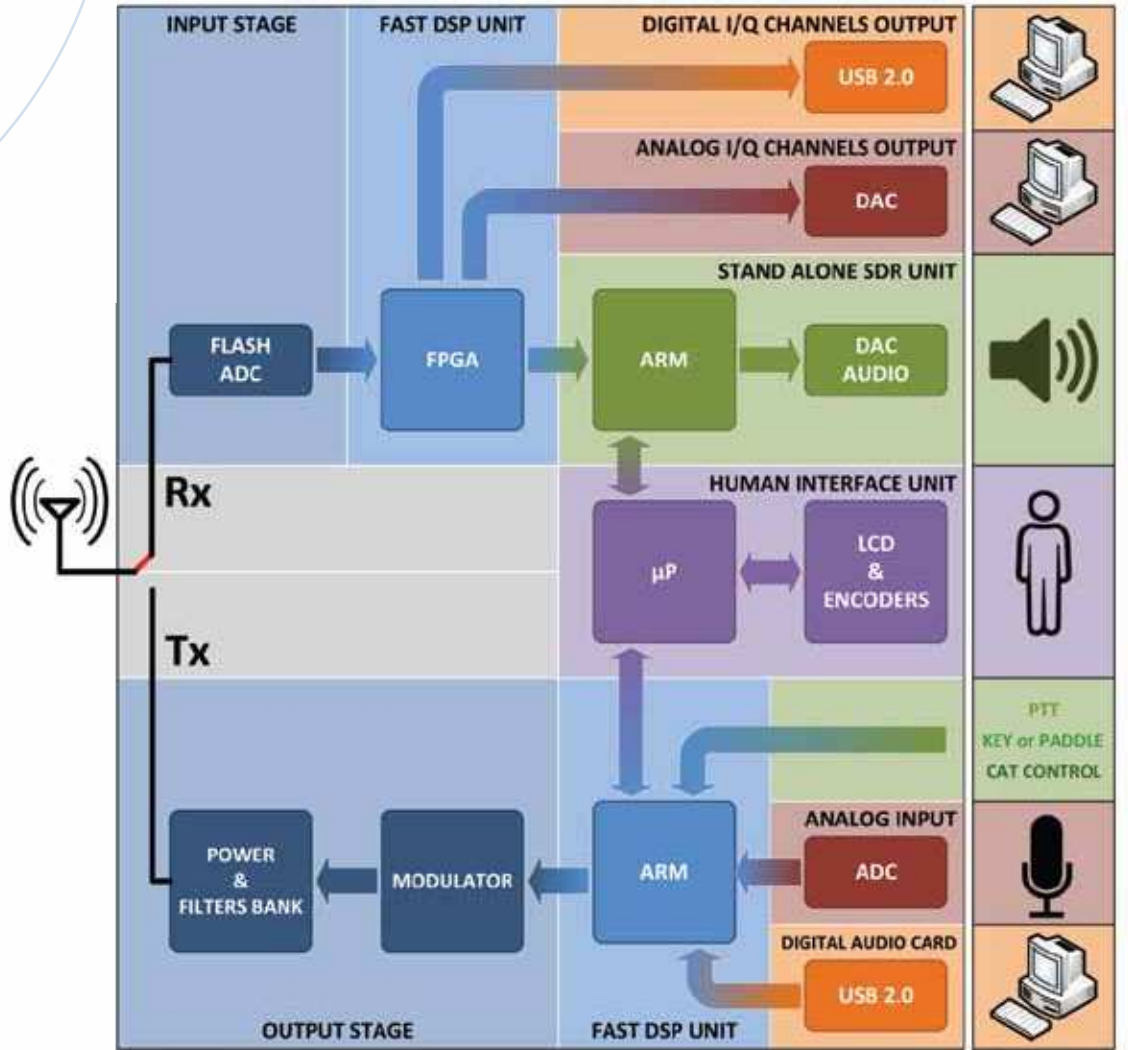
INPUT STAGE

FAST DSP UNIT

DIGITAL I/Q CHANNELS OUTPUT

USB 2.0

ANALOG I/Q CHANNELS OUTPUT

DAC

STAND ALONE SDR UNIT

FLASH ADC

FPGA

ARM

DAC AUDIO

Rx

HUMAN INTERFACE UNIT

μP

LCD & ENCODERS

Tx

PTT
KEY or PADDLE
CAT CONTROL

ANALOG INPUT

POWER & FILTERS BANK

MODULATOR

ARM

ADC

DIGITAL AUDIO CARD

USB 2.0

OUTPUT STAGE

FAST DSP UNIT